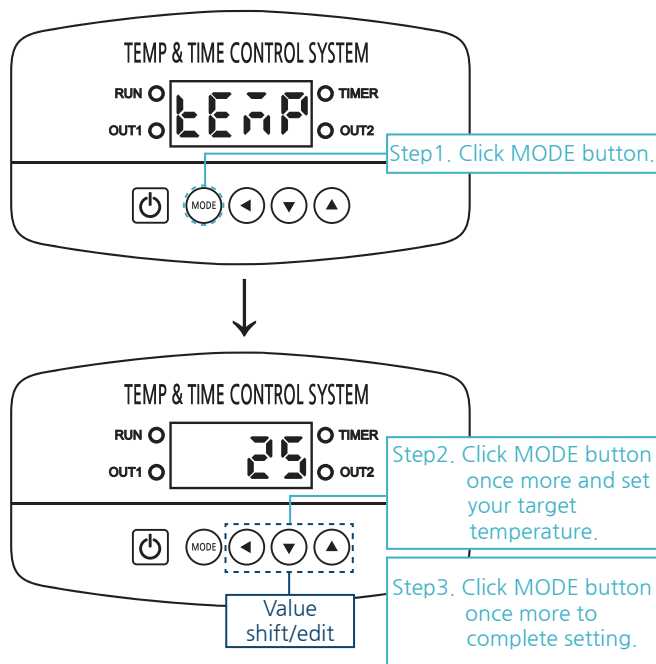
TEMP & TIME CONTROL SYSTEM

RUN

OUT1

tEnP

TIMER

OUT2

Step1. Click MODE button.

MODE

TEMP & TIME CONTROL SYSTEM

RUN

OUT1

25

TIMER

OUT2

Step2. Click MODE button once more and set your target temperature.

MODE

Value shift/edit

Step3. Click MODE button once more to complete setting.